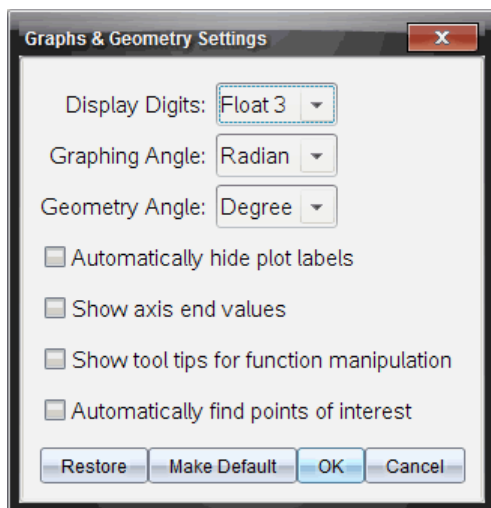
Graphs & Geometry Settings

x

Display Digits: Float 3

Graphing Angle: Radian

Geometry Angle: Degree

Automatically hide plot labels

Show axis end values

Show tool tips for function manipulation

Automatically find points of interest

Restore Make Default OK Cancel